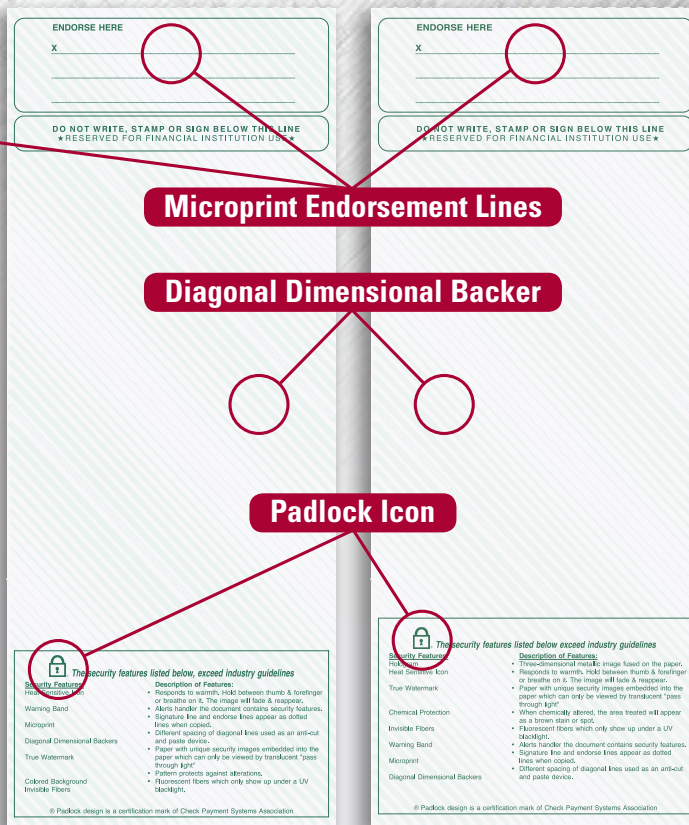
ENDORSE HERE

X

DO NOT WRITE, STAMP OR SIGN BELOW THIS LINE
★RESERVED FOR FINANCIAL INSTITUTION USE★

ENDORSE HERE

X

DO NOT WRITE, STAMP OR SIGN BELOW THIS LINE
★RESERVED FOR FINANCIAL INSTITUTION USE★

Microprint Endorsement Lines

Diagonal Dimensional Backer

Padlock Icon

The security features listed below, exceed industry guidelines

| Security Features: | Description of Features: |
|---|---|
| Heat Sensitive Icon | • Responds to warmth. Hold between thumb & forefinger or breathe on it. The image will fade & reappear. |
| Warning Band | • Alerts handler the document contains security features. |
| Microprint | • Signature line and endorse lines appear as dotted lines when copied. |
| Diagonal Dimensional Backers | • Different spacing of diagonal lines used as an anti-cut and paste device. |
| True Watermark | • Paper with unique security images embedded into the paper which can only be viewed by translucent "pass through light" |
| Colored Background | • Pattern protects against alterations. |
| Invisible Fibers | • Fluorescent fibers which only show up under a UV blacklight. |

® Padlock design is a certification mark of Check Payment Systems Association

The security features listed below exceed industry guidelines

| Security Features: | Description of Features: |
|---|---|
| Hologram | • Three-dimensional metallic image fused on the paper. |
| Heat Sensitive Icon | • Responds to warmth. Hold between thumb & forefinger or breathe on it. The image will fade & reappear. |
| True Watermark | • Paper with unique security images embedded into the paper which can only be viewed by translucent "pass through light" |
| Chemical Protection | • When chemically altered, the area treated will appear as a brown stain or spot. |
| Invisible Fibers | • Fluorescent fibers which only show up under a UV blacklight. |
| Warning Band | • Alerts handler the document contains security features. |
| Microprint | • Signature line and endorse lines appear as dotted lines when copied. |
| Diagonal Dimensional Backers | • Different spacing of diagonal lines used as an anti-cut and paste device. |

® Padlock design is a certification mark of Check Payment Systems Association